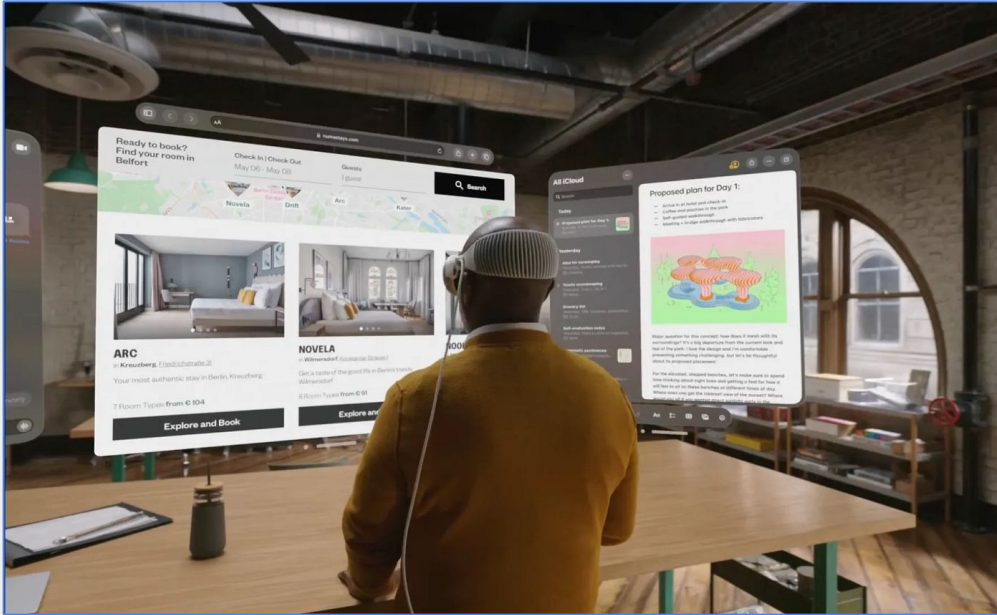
AA

numastays.com

Ready to book? Find your room in Belfort

Check In | Check Out
May 06 - May 08

Guests
1 guest

Search

Novela

Drift

Arc

Kater

ARC

in Kreuzberg, Friedrichstraße 31

Your most authentic stay in Berlin, Kreuzberg.

7 Room Types from € 104

Explore and Book

NOVELA

in Wilmersdorf, Kurfürstendamm

Get a taste of the good life in Berlin's trendy Wilmersdorf

8 Room Types from € 91

Explore and

All iCloud

Today

Proposed plan for Day 1

Yesterday

Self-evaluation notes

Proposed plan for Day 1:

Major question for this concept: how does it mesh with its surroundings? It's a big departure from the current look and feel of the park. I love the design and I'm comfortable presenting something challenging, but let's be thoughtful about its proposed placement.

For the abstract, shaped benches, let's make sure to spend time thinking about sight lines and getting a feel for how it will feel to sit on these benches at different times of day. Where does one get the clearest view of the sunset? Where